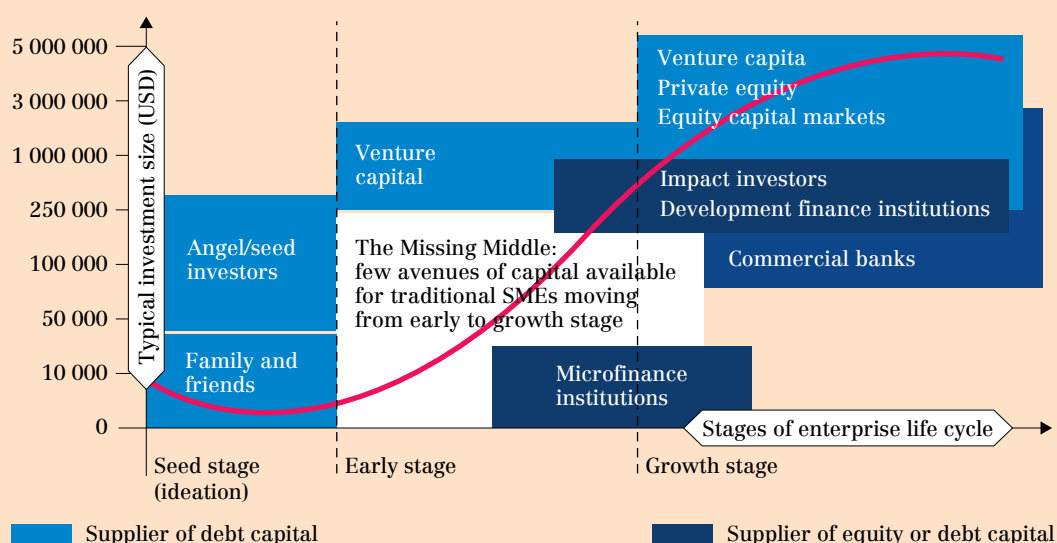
5 000 000
3 000 000
1 000 000
250 000
100 000
50 000
10 000
0

Typical investment size (USD)

Angel/seed investors

Family and friends

Venture capital

The Missing Middle: few avenues of capital available for traditional SMEs moving from early to growth stage

Microfinance institutions

Venture capita
Private equity
Equity capital markets

Impact investors
Development finance institutions

Commercial banks

Stages of enterprise life cycle

Seed stage (ideation)

Early stage

Growth stage

Supplier of debt capital

Supplier of equity or debt capital